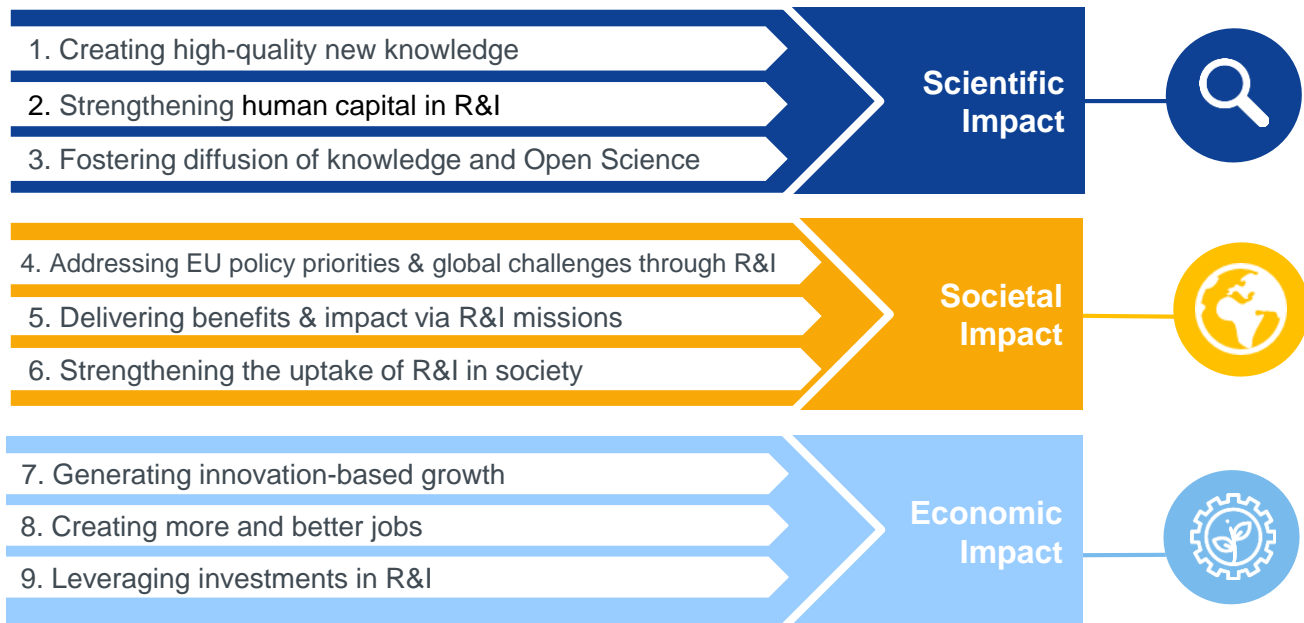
1. Creating high-quality new knowledge

2. Strengthening human capital in R&I

3. Fostering diffusion of knowledge and Open Science

Scientific Impact

4. Addressing EU policy priorities & global challenges through R&I

5. Delivering benefits & impact via R&I missions

6. Strengthening the uptake of R&I in society

Societal Impact

7. Generating innovation-based growth

8. Creating more and better jobs

9. Leveraging investments in R&I

Economic Impact